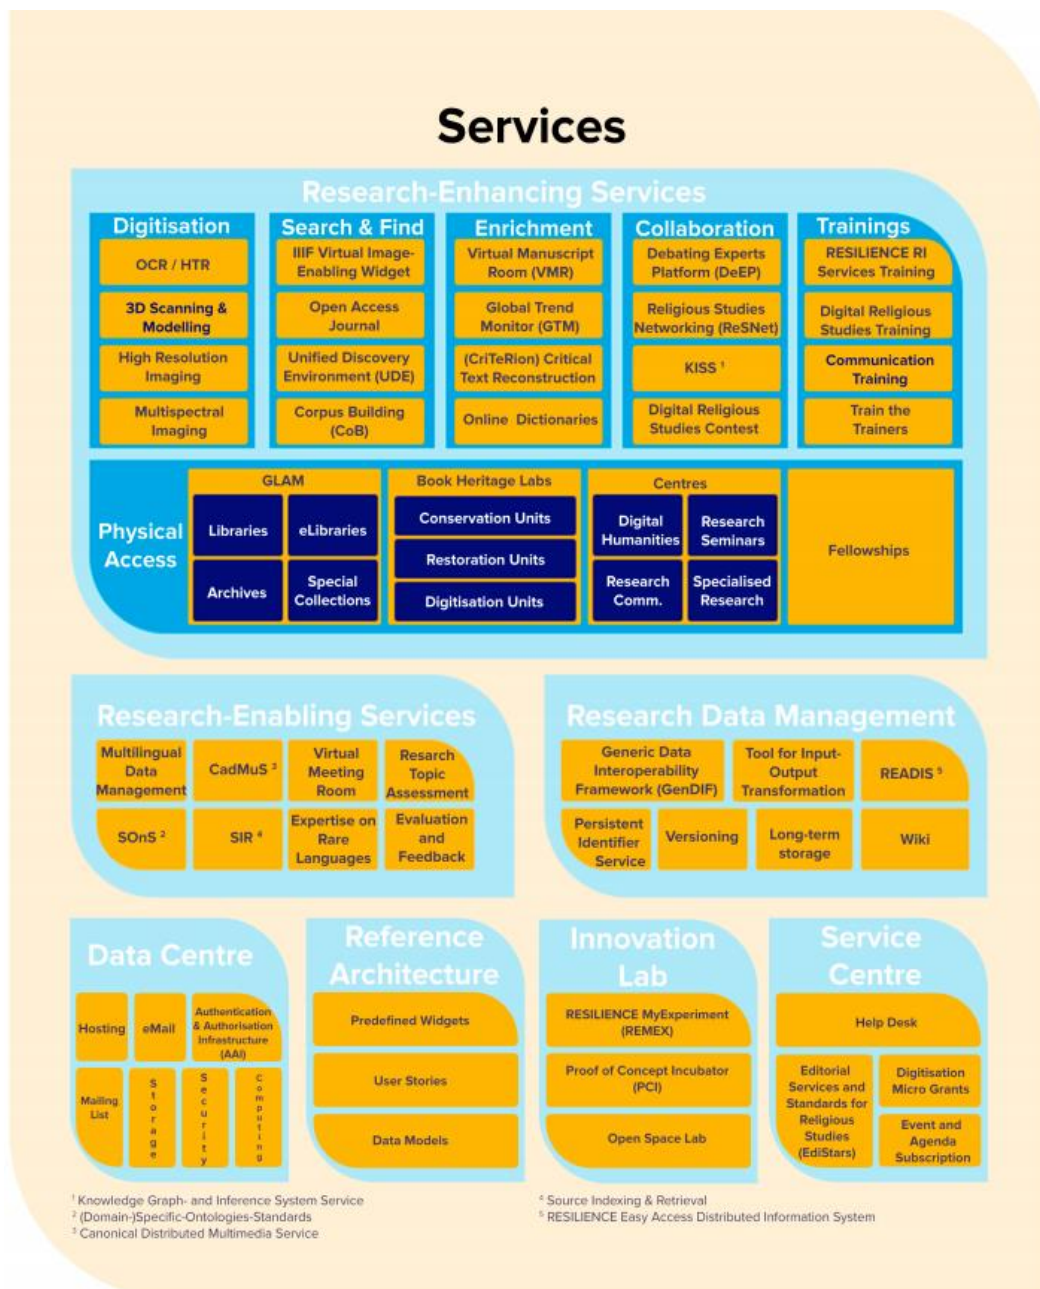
Services

Research-Enhancing Services

Digitisation
OCR / HTR
3D Scanning & Modelling
High Resolution Imaging
Multispectral Imaging

Search & Find
IIIF Virtual Image-Enabling Widget
Open Access Journal
Unified Discovery Environment (UDE)
Corpus Building (CoB)

Enrichment
Virtual Manuscript Room (VMR)
Global Trend Monitor (GTM)
(CriTeRion) Critical Text Reconstruction
Online Dictionaries

Collaboration
Debating Experts Platform (DeEP)
Religious Studies Networking (ReSNet)
KISS $^1$
Digital Religious Studies Contest

Trainings
RESILIENCE RI Services Training
Digital Religious Studies Training
Communication Training
Train the Trainers

Physical Access
GLAM
Libraries
eLibraries
Archives
Special Collections
Book Heritage Labs
Conservation Units
Restoration Units
Digitisation Units
Centres
Digital Humanities
Research Seminars
Research Comm.
Specialised Research
Fellowships

Research-Enabling Services
Multilingual Data Management
CadMuS $^3$
Virtual Meeting Room
Resrach Topic Assessment
SOnS $^2$
SIR $^4$
Expertise on Rare Languages
Evaluation and Feedback

Research Data Management
Generic Data Interoperability Framework (GenDIF)
Tool for Input-Output Transformation
READIS $^5$
Persistent Identifier Service
Versioning
Long-term storage
Wiki

Data Centre
Hosting
eMail
Authentication & Authorisation Infrastructure (AAI)
Mailing List
Storage
Security
Computing

Reference Architecture
Predefined Widgets
User Stories
Data Models

Innovation Lab
RESILIENCE MyExperiment (REMEX)
Proof of Concept Incubator (PCI)
Open Space Lab

Service Centre
Help Desk
Editorial Services and Standards for Religious Studies (EdiStars)
Digitisation Micro Grants
Event and Agenda Subscription

$^1$ Knowledge Graph- and Inference System Service
$^2$ (Domain-)Specific-Ontologies-Standards
$^3$ Canonical Distributed Multimedia Service
$^4$ Source Indexing & Retrieval
$^5$ RESILIENCE Easy Access Distributed Information System